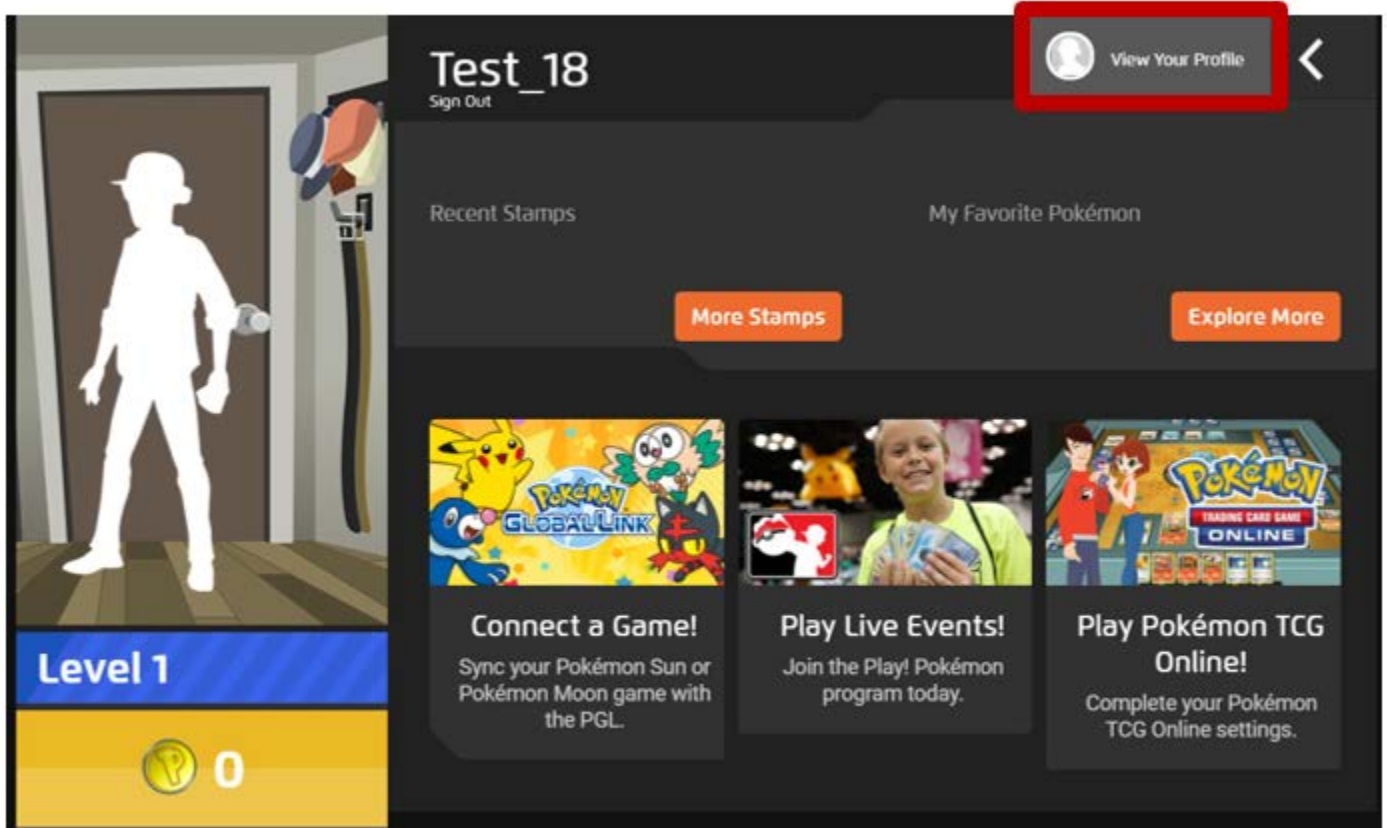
Test_18
Sign Out

View Your Profile

Recent Stamps

My Favorite Pokémon

More Stamps

Explore More

POKéMON GLOBAL LINK

Connect a Game!
Sync your Pokémon Sun or Pokémon Moon game with the PGL.

Play Live Events!
Join the Play! Pokémon program today.

POKéMON TRADING CARD GAME ONLINE

Play Pokémon TCG Online!
Complete your Pokémon TCG Online settings.

Level 1

0